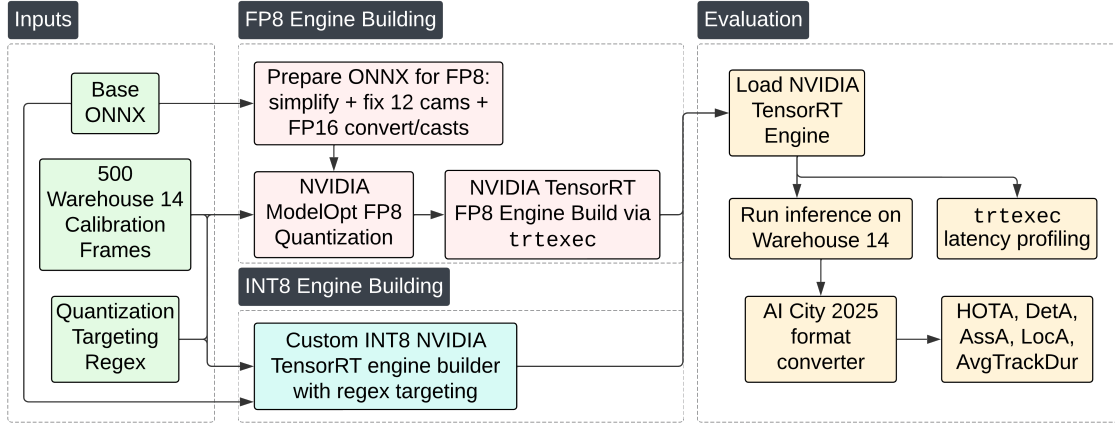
Inputs

Base ONNX

500 Warehouse 14 Calibration Frames

Quantization Targeting Regex

FP8 Engine Building

Prepare ONNX for FP8: simplify + fix 12 cams + FP16 convert/casts

NVIDIA ModelOpt FP8 Quantization

NVIDIA TensorRT FP8 Engine Build via trtexec

INT8 Engine Building

Custom INT8 NVIDIA TensorRT engine builder with regex targeting

Evaluation

Load NVIDIA TensorRT Engine

Run inference on Warehouse 14

trtexec latency profiling

AI City 2025 format converter

HOTA, DetA, AssA, LocA, AvgTrackDur